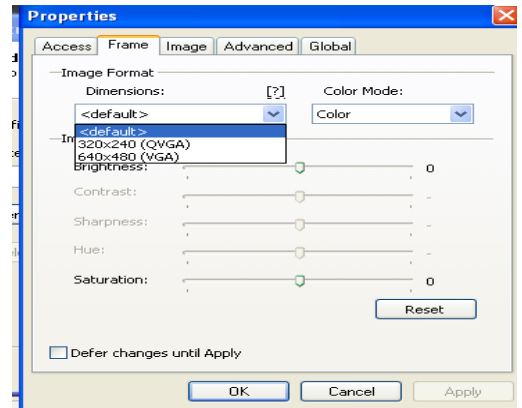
Properties

Access | Frame | Image | Advanced | Global

Image Format

Dimensions: [?] Color Mode:

<default> | Color

<default>
320x240 (QVGA)
640x480 (VGA)

Im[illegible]

Brightness: 0

Contrast: -

Sharpness: -

Hue: -

Saturation: 0

Reset

Defer changes until Apply

OK | Cancel | Apply